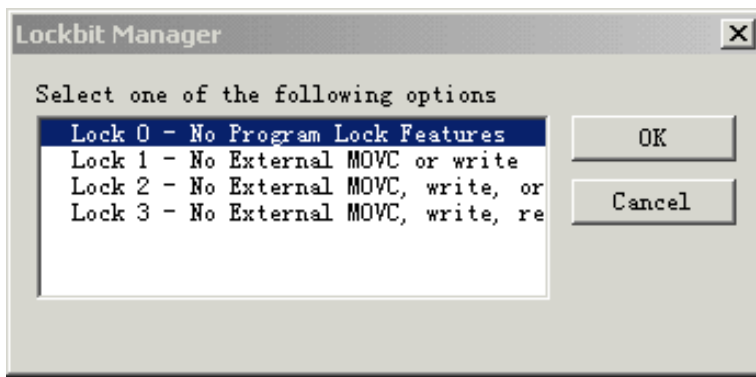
Lockbit Manager

×

Select one of the following options

Lock 0 - No Program Lock Features
Lock 1 - No External MOVC or write
Lock 2 - No External MOVC, write, or
Lock 3 - No External MOVC, write, re

OK

Cancel